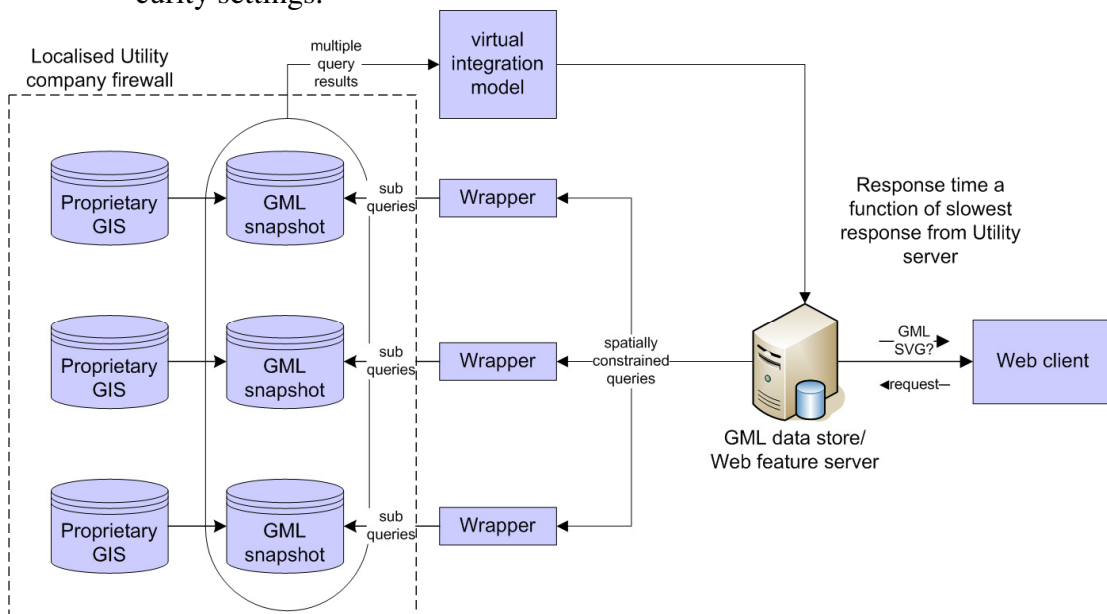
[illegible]

Localised Utility company firewall

multiple query results

virtual integration model

Proprietary GIS

GML snapshot

sub queries

Wrapper

Proprietary GIS

GML snapshot

sub queries

Wrapper

Proprietary GIS

GML snapshot

sub queries

Wrapper

spatially constrained queries

Response time a function of slowest response from Utility server

GML SVG?

request

Web client

GML data store/ Web feature server